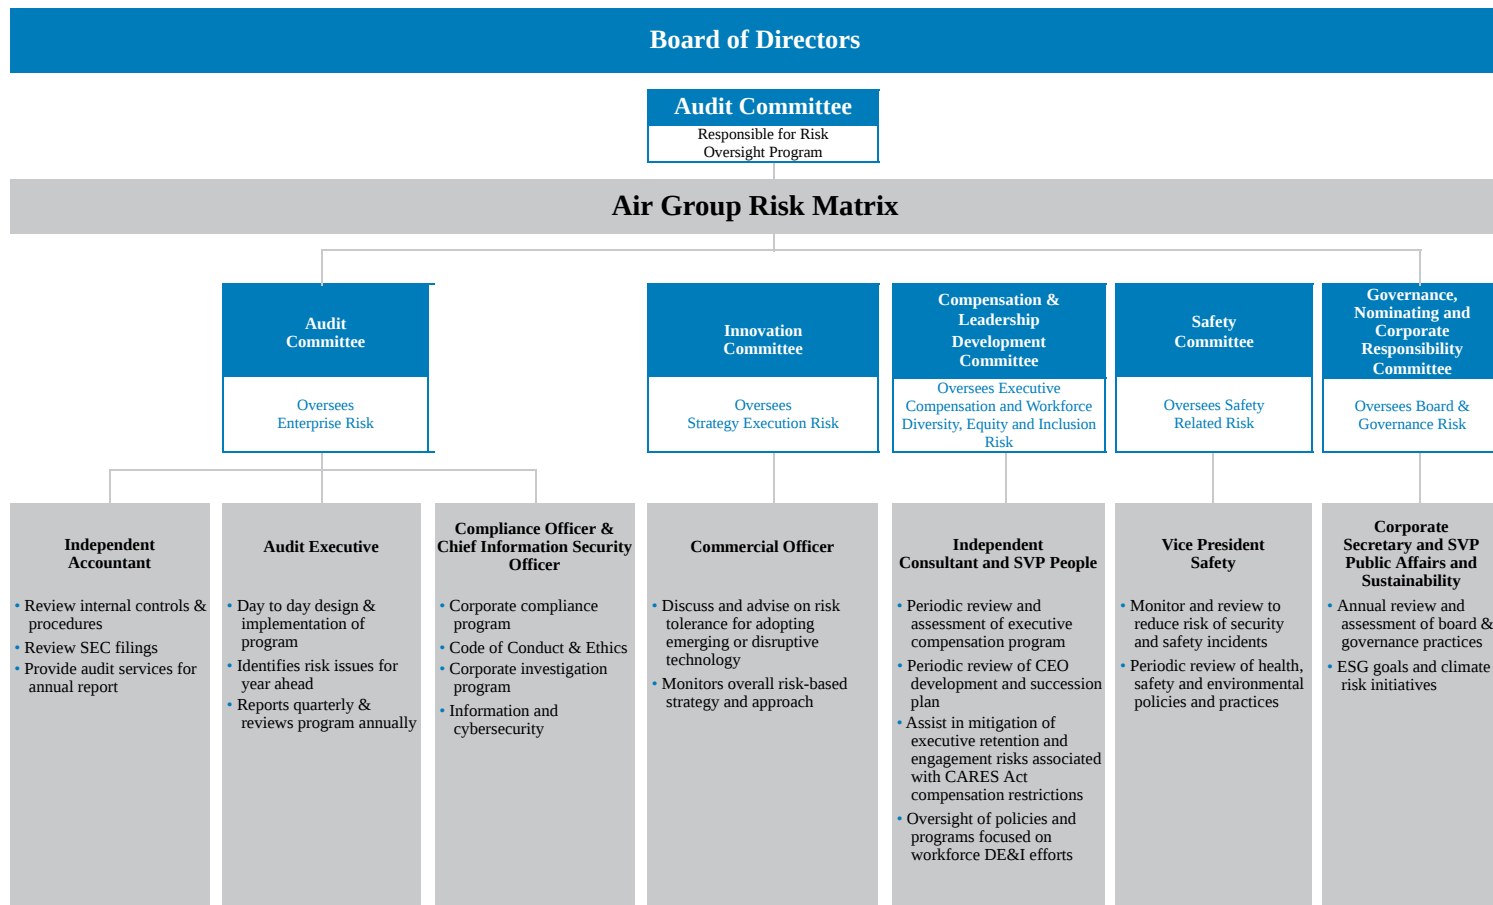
Board of Directors

Audit Committee
Responsible for Risk Oversight Program

Air Group Risk Matrix

Audit Committee
Oversees Enterprise Risk

Innovation Committee
Oversees Strategy Execution Risk

Compensation & Leadership Development Committee
Oversees Executive Compensation and Workforce Diversity, Equity and Inclusion Risk

Safety Committee
Oversees Safety Related Risk

Governance, Nominating and Corporate Responsibility Committee
Oversees Board & Governance Risk

Independent Accountant
• Review internal controls & procedures
• Review SEC filings
• Provide audit services for annual report

Audit Executive
• Day to day design & implementation of program
• Identifies risk issues for year ahead
• Reports quarterly & reviews program annually

Compliance Officer & Chief Information Security Officer
• Corporate compliance program
• Code of Conduct & Ethics
• Corporate investigation program
• Information and cybersecurity

Commercial Officer
• Discuss and advise on risk tolerance for adopting emerging or disruptive technology
• Monitors overall risk-based strategy and approach

Independent Consultant and SVP People
• Periodic review and assessment of executive compensation program
• Periodic review of CEO development and succession plan
• Assist in mitigation of executive retention and engagement risks associated with CARES Act compensation restrictions
• Oversight of policies and programs focused on workforce DE&I efforts

Vice President Safety
• Monitor and review to reduce risk of security and safety incidents
• Periodic review of health, safety and environmental policies and practices

Corporate Secretary and SVP Public Affairs and Sustainability
• Annual review and assessment of board & governance practices
• ESG goals and climate risk initiatives